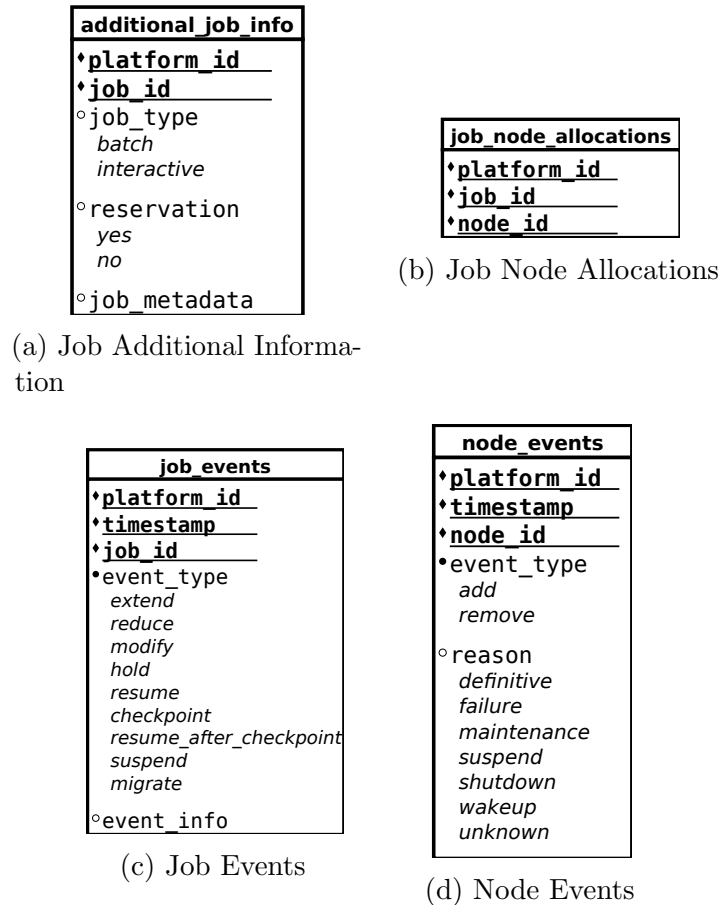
additional_job_info
platform_id
job_id
job_type
batch
interactive
reservation
yes
no
job_metadata

(a) Job Additional Information

job_node_allocations
platform_id
job_id
node_id

(b) Job Node Allocations

job_events
platform_id
timestamp
job_id
event_type
extend
reduce
modify
hold
resume
checkpoint
resume_after_checkpoint
suspend
migrate
event_info

(c) Job Events

node_events
platform_id
timestamp
node_id
event_type
add
remove
reason
definitive
failure
maintenance
suspend
shutdown
wakeup
unknown

(d) Node Events